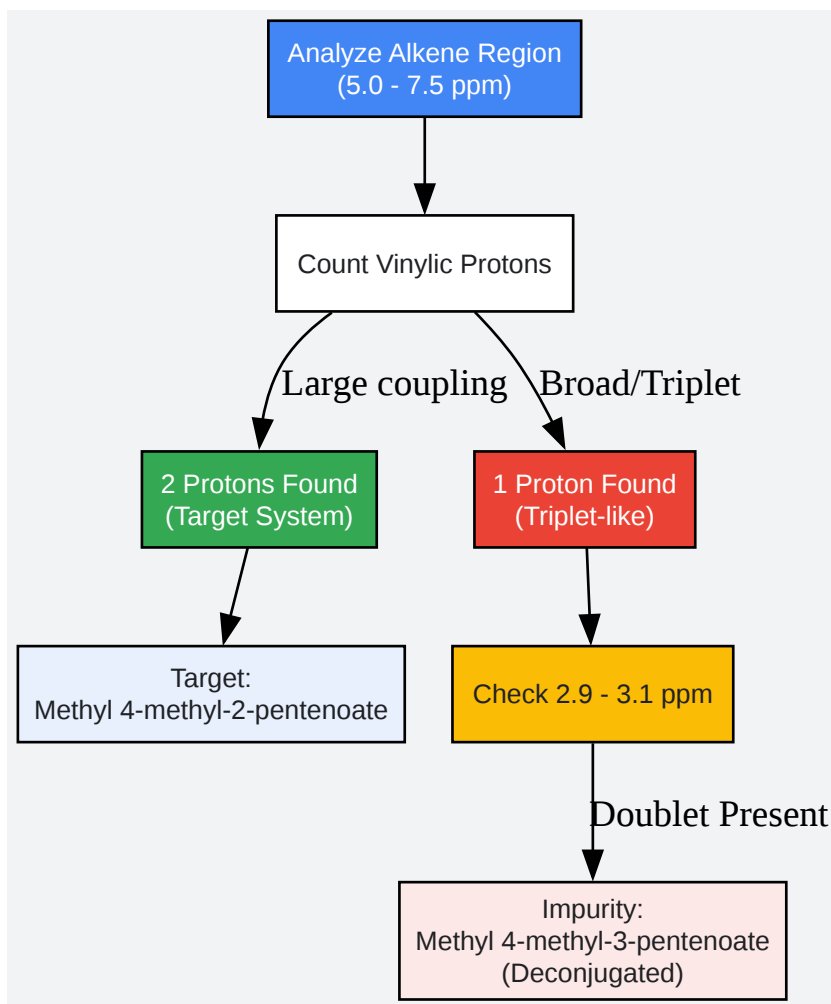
Analyze Alkene Region
(5.0 - 7.5 ppm)

Count Vinylic Protons

Large coupling

Broad/Triplet

2 Protons Found
(Target System)

1 Proton Found
(Triplet-like)

Target:
Methyl 4-methyl-2-pentenoate

Check 2.9 - 3.1 ppm

Doublet Present

Impurity:
Methyl 4-methyl-3-pentenoate
(Deconjugated)